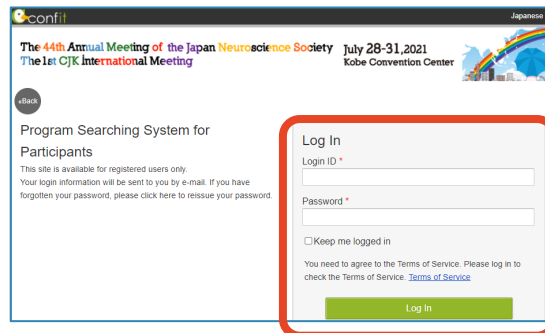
confit

Japanese

The 44th Annual Meeting of the Japan Neuroscience Society
The 1st CJK International Meeting

July 28-31, 2021
Kobe Convention Center

«Back

Program Searching System for Participants

This site is available for registered users only.
Your login information will be sent to you by e-mail. If you have forgotten your password, please click here to reissue your password.

Log In

Login ID *

Password *

Keep me logged in

You need to agree to the Terms of Service. Please log in to check the Terms of Service. Terms of Service

Log In